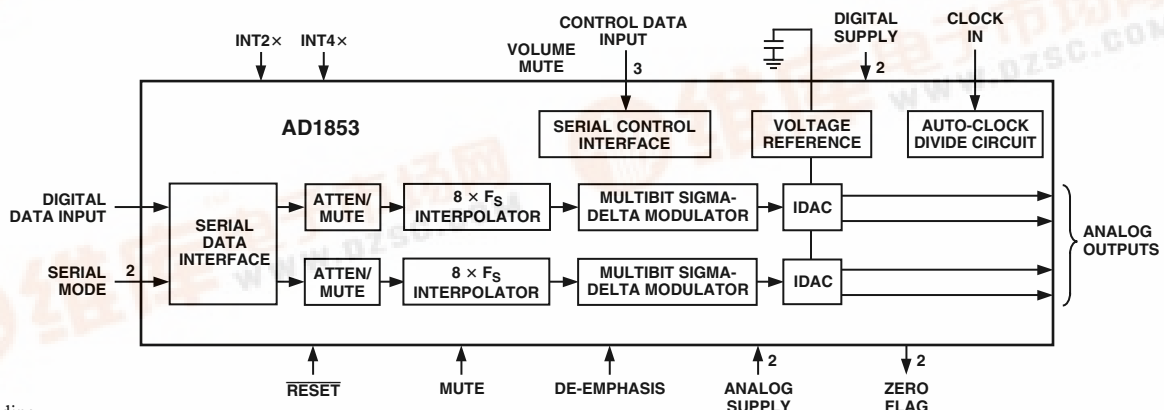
INT2×
INT4×

VOLUME MUTE

CONTROL DATA INPUT

3

DIGITAL SUPPLY

2

CLOCK IN

AD1853

SERIAL CONTROL INTERFACE

VOLTAGE REFERENCE

AUTO-CLOCK DIVIDE CIRCUIT

DIGITAL DATA INPUT

SERIAL DATA INTERFACE

SERIAL MODE

2

ATTEN/ MUTE

$8 \times F_S$ INTERPOLATOR

MULTIBIT SIGMA-DELTA MODULATOR

IDAC

ATTEN/ MUTE

$8 \times F_S$ INTERPOLATOR

MULTIBIT SIGMA-DELTA MODULATOR

IDAC

ANALOG OUTPUTS

$\overline{RESET}$

MUTE

DE-EMPHASIS

2

ANALOG SUPPLY

2

ZERO FLAG

www.dzsc.com